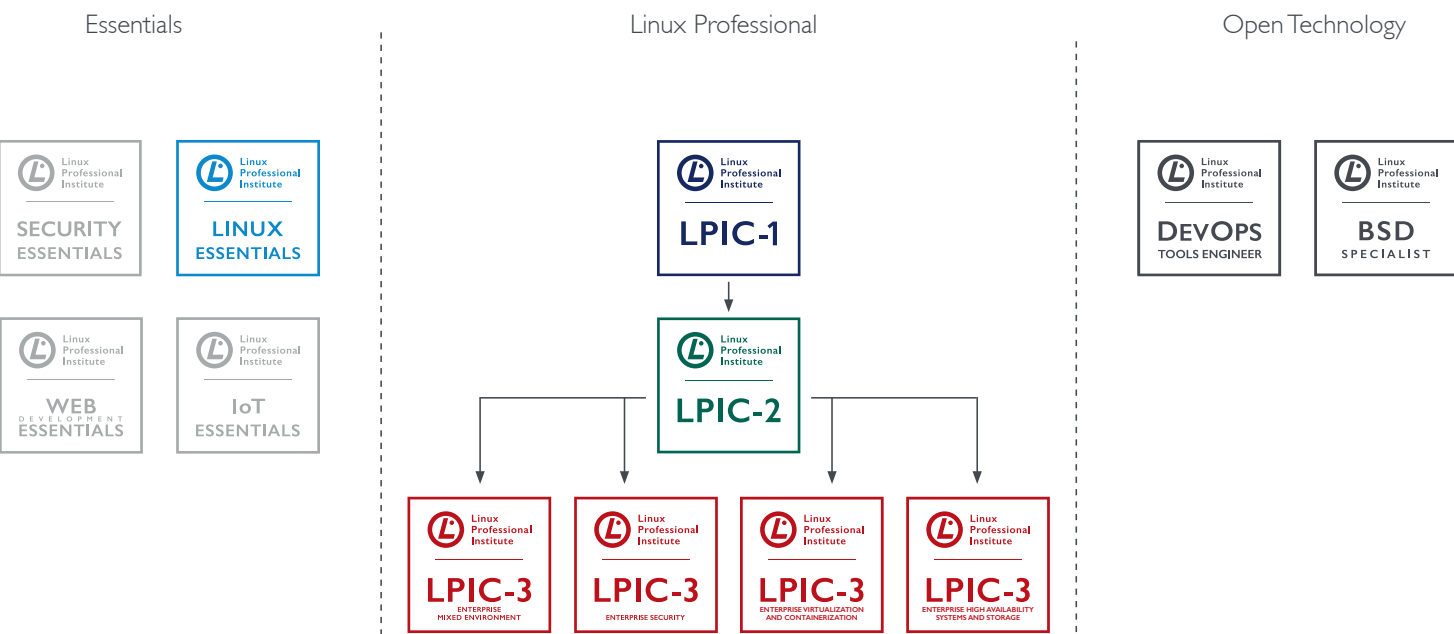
Essentials

Linux Professional Institute
SECURITY ESSENTIALS

Linux Professional Institute
LINUX ESSENTIALS

Linux Professional Institute
WEB DEVELOPMENT ESSENTIALS

Linux Professional Institute
IoT ESSENTIALS

Linux Professional

Linux Professional Institute
LPIC-1

Linux Professional Institute
LPIC-2

Linux Professional Institute
LPIC-3
ENTERPRISE MIXED ENVIRONMENT

Linux Professional Institute
LPIC-3
ENTERPRISE SECURITY

Linux Professional Institute
LPIC-3
ENTERPRISE VIRTUALIZATION AND CONTAINERIZATION

Linux Professional Institute
LPIC-3
ENTERPRISE HIGH AVAILABILITY SYSTEMS AND STORAGE

Open Technology

Linux Professional Institute
DEVOPS
TOOLS ENGINEER

Linux Professional Institute
BSD
SPECIALIST